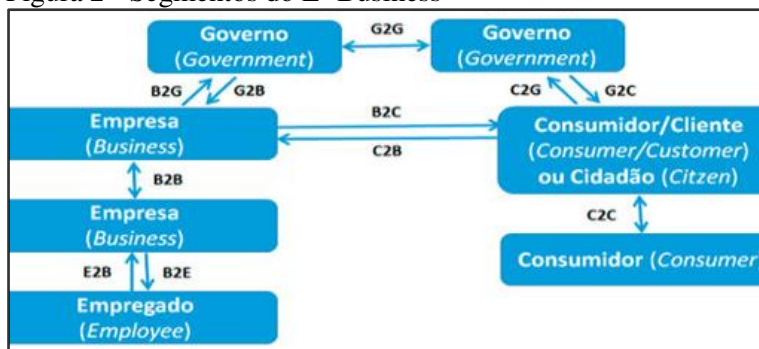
Figura 2 - Segmentos do E-Business

Governo (Government)

G2G

Governo (Government)

B2G

G2B

C2G

G2C

Empresa (Business)

B2C

C2B

Consumidor/Cliente (Consumer/Customer) ou Cidadão (Citzen)

B2B

Empresa (Business)

C2C

E2B

B2E

Consumidor (Consumer

Empregado (Employee)